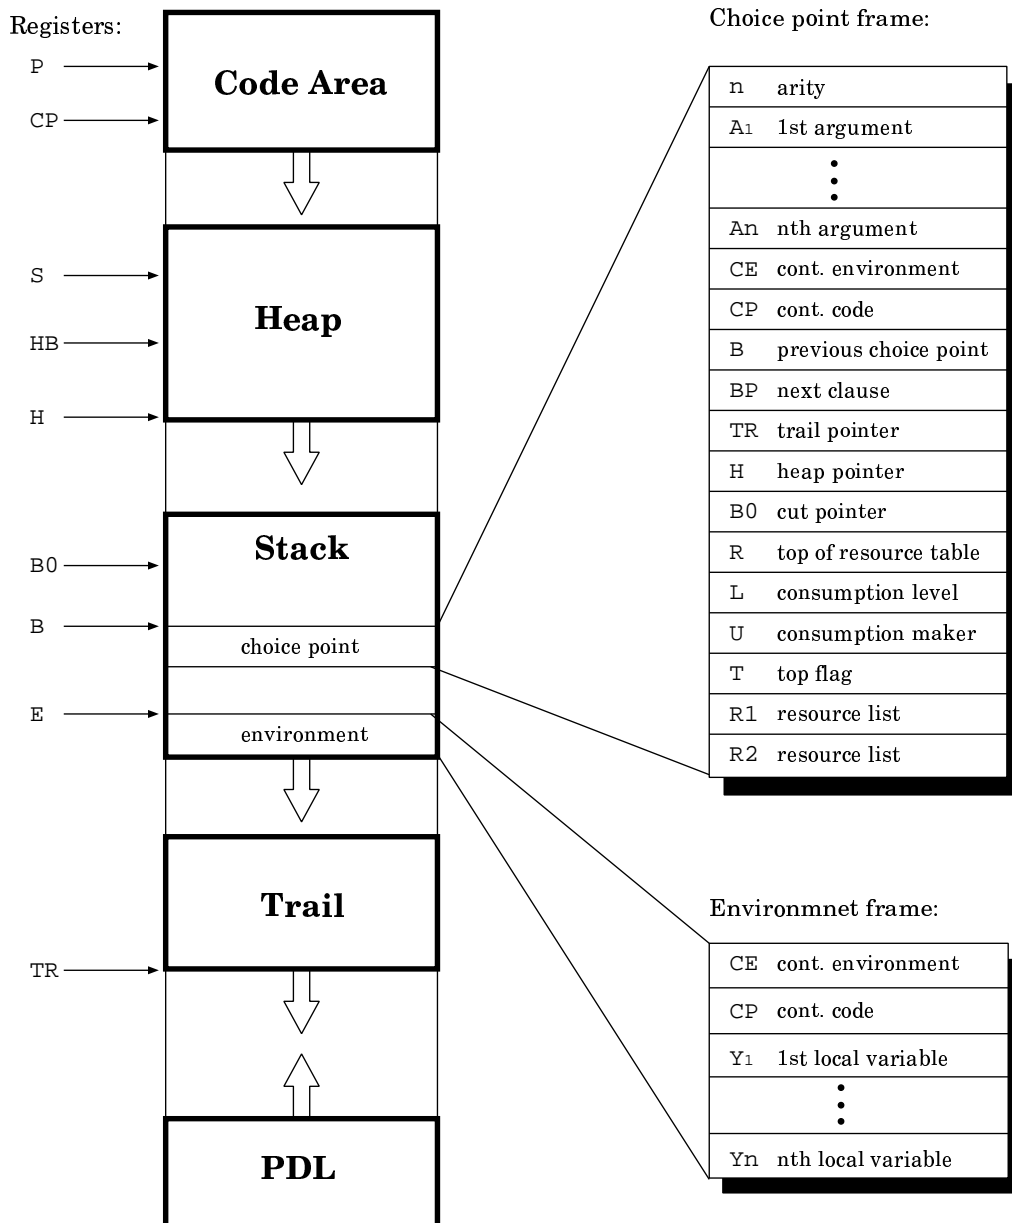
Registers:

P

CP

Code Area

S

HB

H

Heap

B0

B

E

Stack

choice point

environment

Trail

TR

PDL

Choice point frame:

| | |
|---|---|
| n | arity |
| $A_1$ | 1st argument |
| ⋮ | |
| An | nth argument |
| CE | cont. environment |
| CP | cont. code |
| B | previous choice point |
| BP | next clause |
| TR | trail pointer |
| H | heap pointer |
| B0 | cut pointer |
| R | top of resource table |
| L | consumption level |
| U | consumption maker |
| T | top flag |
| R1 | resource list |
| R2 | resource list |

Environmnet frame:

| | |
|---|---|
| CE | cont. environment |
| CP | cont. code |
| $Y_1$ | 1st local variable |
| ⋮ | |
| Yn | nth local variable |